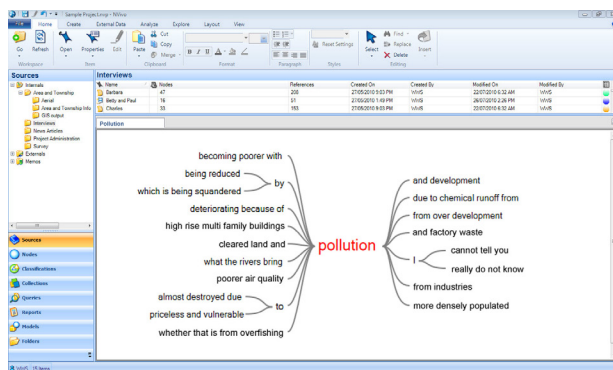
Sample Project.nvp - NVivo

Home Create External Data Analyze Explore Layout View

Go Refresh Open Properties Edit Paste Cut Copy Merge Reset Settings Select Find Replace Delete Insert

Workspace Item Clipboard Format Paragraph Styles Editing

Sources

Internals
Area and Township
Aerial
Area and Township Info
GIS output
Interviews
News Articles
Project Administration
Survey
Externals
Memos

Sources
Nodes
Classifications
Collections
Queries
Reports
Models
Folders

Interviews

| Name | Nodes | References | Created On | Created By | Modified On | Modified By |
|---|---|---|---|---|---|---|
| Barbara | 47 | 208 | 27/05/2010 5:03 PM | WWS | 22/07/2010 6:32 AM | WWS |
| Betty and Paul | 16 | 51 | 27/05/2010 1:48 PM | WWS | 26/07/2010 2:26 PM | WWS |
| Charles | 33 | 183 | 27/05/2010 5:03 PM | WWS | 22/07/2010 6:32 AM | WWS |

Pollution

becoming poorer with
being reduced
by
which is being squandered
deteriorating because of
high rise multi family buildings
cleared land and
what the rivers bring
poorer air quality
almost destroyed due
to
priceless and vulnerable
whether that is from overfishing

pollution

and development
due to chemical runoff from
from over development
and factory waste
I
cannot tell you
really do not know
from industries
more densely populated

WWS 15 Items